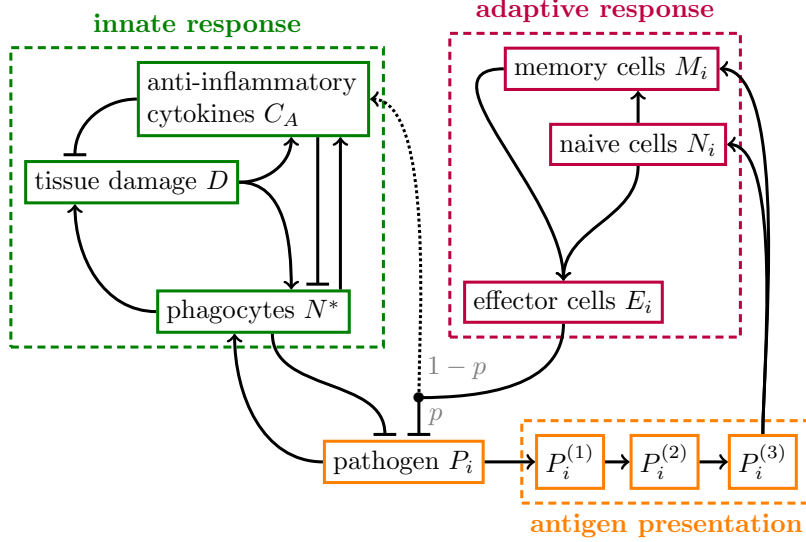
innate response

anti-inflammatory cytokines $C_A$

tissue damage $D$

phagocytes $N^*$

adaptive response

memory cells $M_i$

naive cells $N_i$

effector cells $E_i$

$1-p$

$p$

pathogen $P_i$

$P_i^{(1)}$

$P_i^{(2)}$

$P_i^{(3)}$

antigen presentation